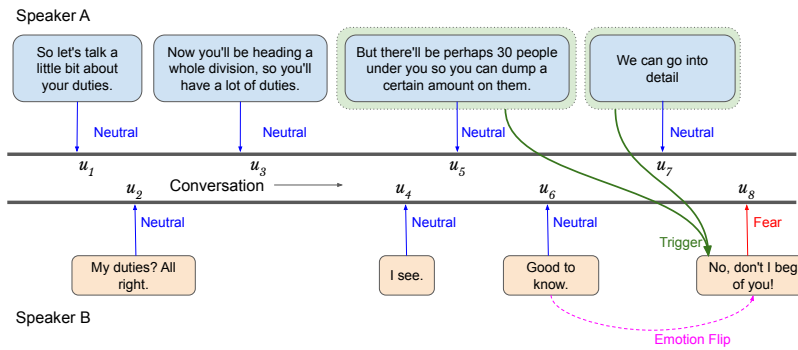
Speaker A

So let's talk a little bit about your duties.

Now you'll be heading a whole division, so you'll have a lot of duties.

But there'll be perhaps 30 people under you so you can dump a certain amount on them.

We can go into detail

Neutral

Neutral

Neutral

Neutral

$u_1$

$u_3$

$u_5$

$u_7$

$u_2$

Conversation

$u_4$

$u_6$

$u_8$

Neutral

Neutral

Neutral

Fear

Trigger

My duties? All right.

I see.

Good to know.

No, don't I beg of you!

Speaker B

Emotion Flip